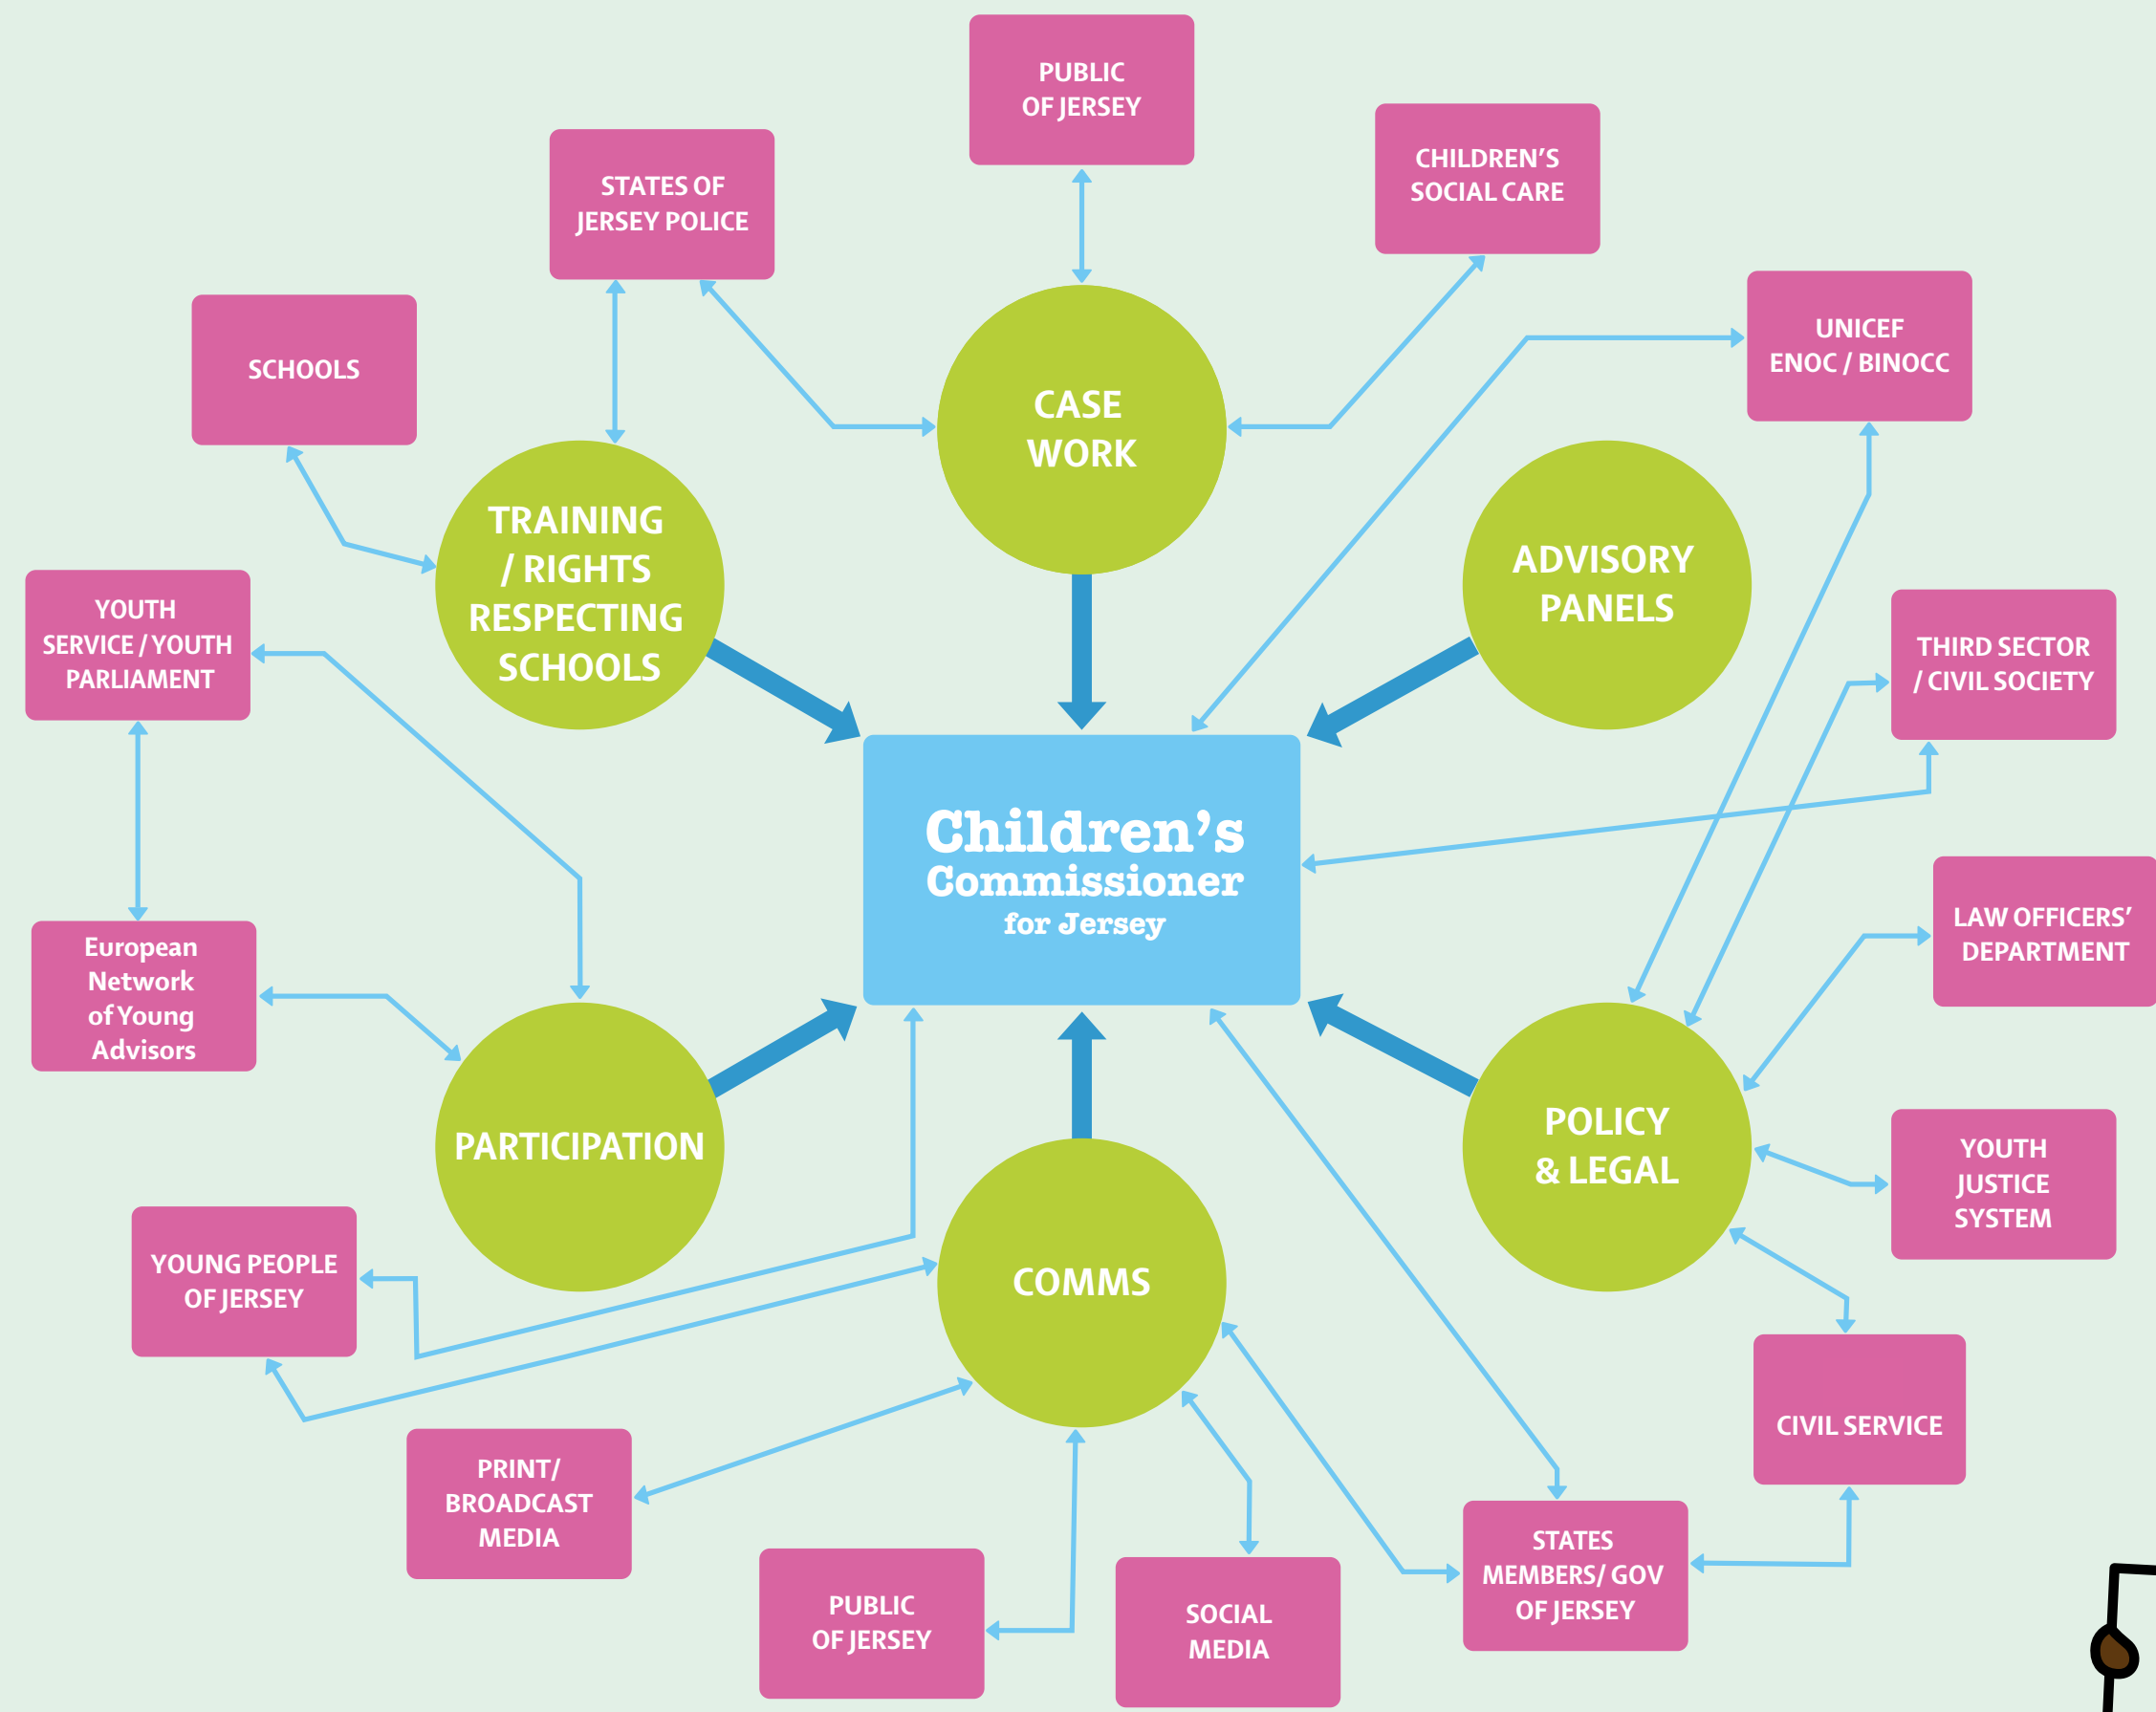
PUBLIC OF JERSEY

STATES OF JERSEY POLICE

CHILDREN'S SOCIAL CARE

SCHOOLS

UNICEF ENOC / BINOCC

CASE WORK

TRAINING / RIGHTS RESPECTING SCHOOLS

ADVISORY PANELS

YOUTH SERVICE / YOUTH PARLIAMENT

THIRD SECTOR / CIVIL SOCIETY

Children's Commissioner for Jersey

LAW OFFICERS' DEPARTMENT

European Network of Young Advisors

PARTICIPATION

POLICY & LEGAL

YOUTH JUSTICE SYSTEM

YOUNG PEOPLE OF JERSEY

COMMS

CIVIL SERVICE

PRINT/ BROADCAST MEDIA

PUBLIC OF JERSEY

SOCIAL MEDIA

STATES MEMBERS/ GOV OF JERSEY